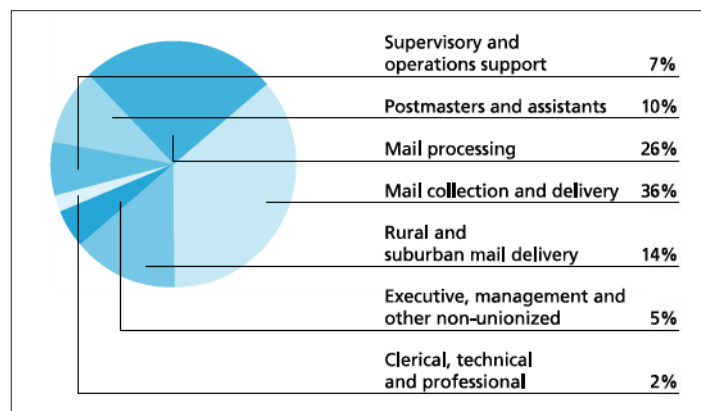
| | |
|---|---|
| Supervisory and operations support | 7% |
| Postmasters and assistants | 10% |
| Mail processing | 26% |
| Mail collection and delivery | 36% |
| Rural and suburban mail delivery | 14% |
| Executive, management and other non-unionized | 5% |
| Clerical, technical and professional | 2% |